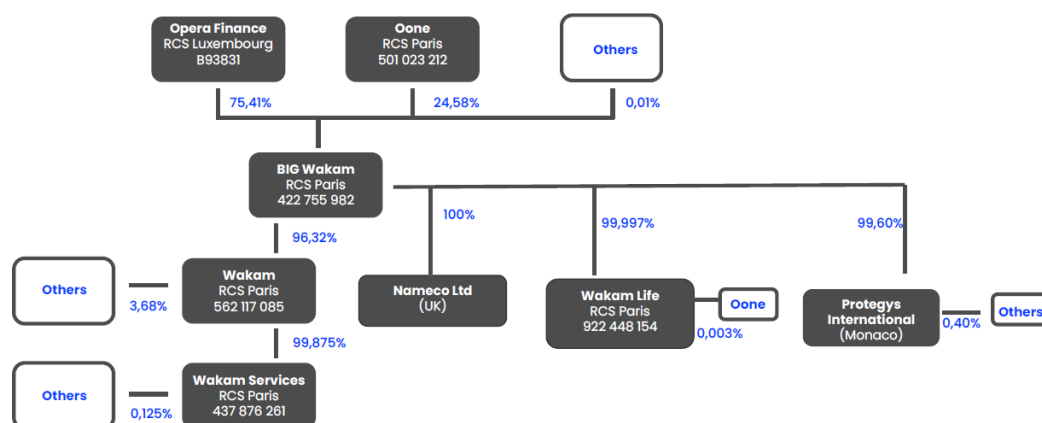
Opera Finance
RCS Luxembourg
B93831

Oone
RCS Paris
501 023 212

Others

75,41%

24,58%

0,01%

BIG Wakam
RCS Paris
422 755 982

96,32%

100%

99,997%

99,60%

Others

3,68%

Wakam
RCS Paris
562 117 085

Nameco Ltd
(UK)

Wakam Life
RCS Paris
922 448 154

Oone

0,003%

Protegys International
(Monaco)

0,40%

Others

99,875%

Others

0,125%

Wakam Services
RCS Paris
437 876 261